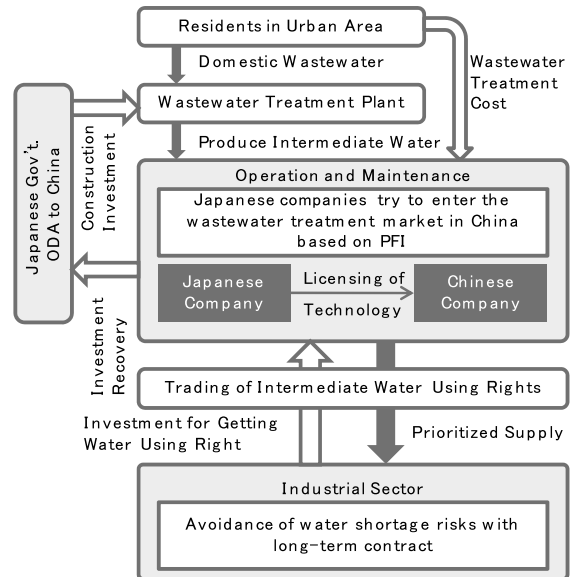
Residents in Urban Area

Domestic Wastewater

Wastewater Treatment Cost

Japanese Gov't. ODA to China

Construction Investment

Wastewater Treatment Plant

Produce Intermediate Water

Operation and Maintenance

Japanese companies try to enter the wastewater treatment market in China based on PFI

Japanese Company

Licensing of Technology

Chinese Company

Investment Recovery

Trading of Intermediate Water Using Rights

Investment for Getting Water Using Right

Prioritized Supply

Industrial Sector

Avoidance of water shortage risks with long-term contract